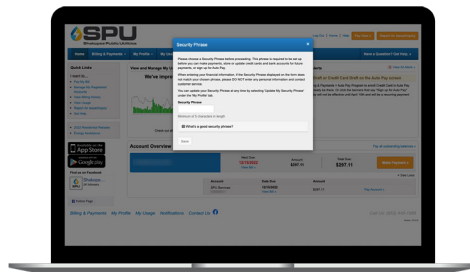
SPU
Shakopee Public Utilities

Home
Billing & Payments
My Profile

Have a Question? Get Help

Quick Links

View and Manage My

We've impro

Security Phrase

Please choose a Security Phrase before proceeding. This phrase is required to be set up before you can make payments, store or update credit cards and bank accounts for future payments, or sign up for Auto Pay.

When entering your financial information, if the Security Phrase displayed on the form does not match your chosen phrase, please DO NOT enter any personal information and contact customer service.

You can update your Security Phrase at any time by selecting Update My Security Phrase under the My Profile tab.

Security Phrase

Minimum of 5 characters in length

What's a good security phrase?

Save

Available on the App Store

Google play

Find us on Facebook

Account Overview

Make Payment

$297.11

Billing & Payments   My Profile   My Usage   Notifications   Contact Us